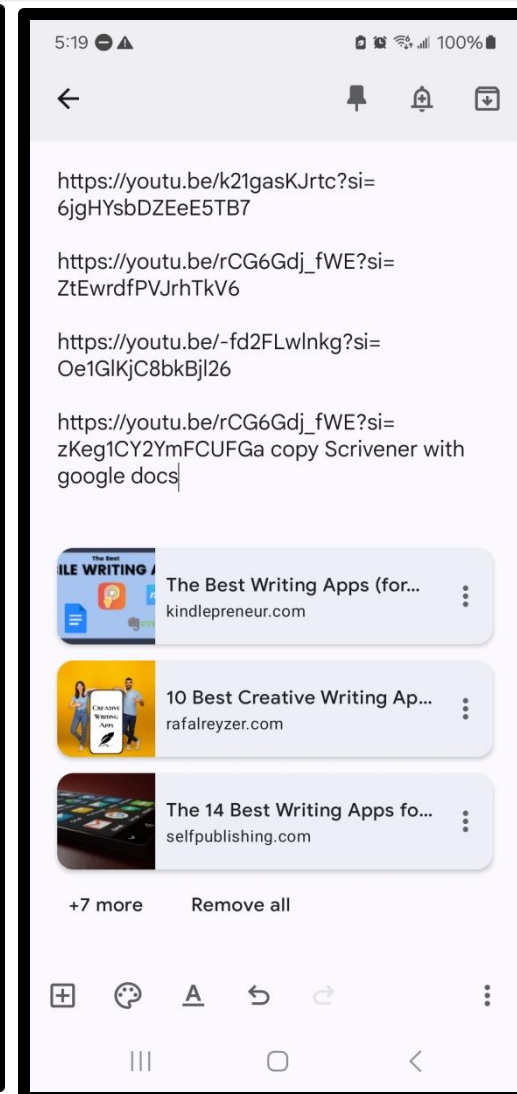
5:19

100%

https://youtu.be/k21gasKJrtc?si=6jgHYsbDZEeE5TB7

https://youtu.be/rCG6Gdj_fWE?si=ZtEwrdfPVJrhTkV6

https://youtu.be/-fd2FLwlnkg?si=Oe1GlKjC8bkBjl26

https://youtu.be/rCG6Gdj_fWE?si=zKeg1CY2YmFCUFGa copy Scrivener with google docs

The Best
ILE WRITING A

The Best Writing Apps (for...
kindlepreneur.com

Creative Writing Apps

10 Best Creative Writing Ap...
rafalreyzer.com

The 14 Best Writing Apps fo...
selfpublishing.com

+7 more

Remove all